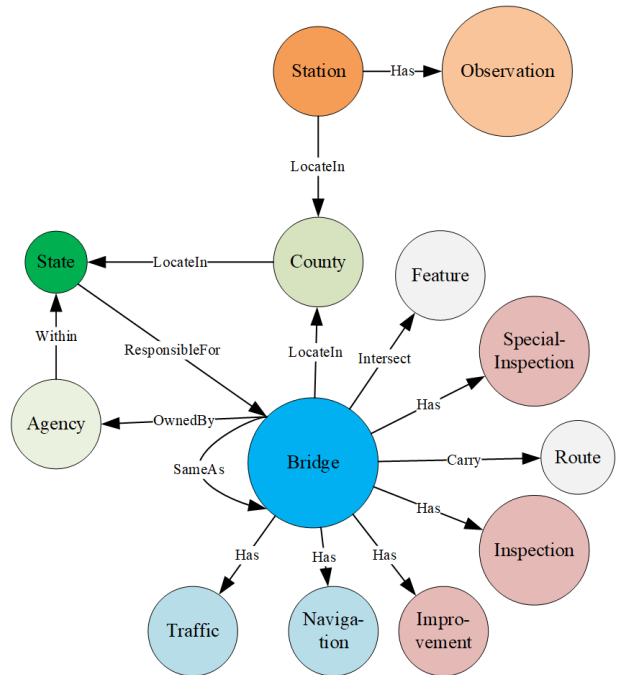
Station
Has
Observation
LocateIn
State
LocateIn
County
Feature
Within
ResponsibleFor
LocateIn
Intersect
Special-Inspection
Has
Agency
OwnedBy
Bridge
Carry
Route
SameAs
Has
Has
Has
Has
Inspection
Traffic
Naviga-tion
Impro-vement